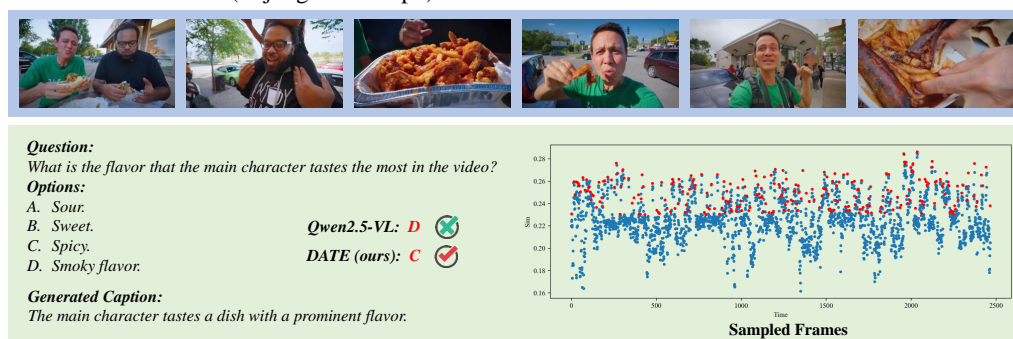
Question:
What is the flavor that the main character tastes the most in the video?
Options:
A. Sour.
B. Sweet.
C. Spicy.
D. Smoky flavor.

Qwen2.5-VL: D
DATE (ours): C

Generated Caption:
The main character tastes a dish with a prominent flavor.

0.28
0.26
0.24
0.22
0.20
0.18
0.16
Sim
0
500
1000
1500
2000
2500
Time
Sampled Frames